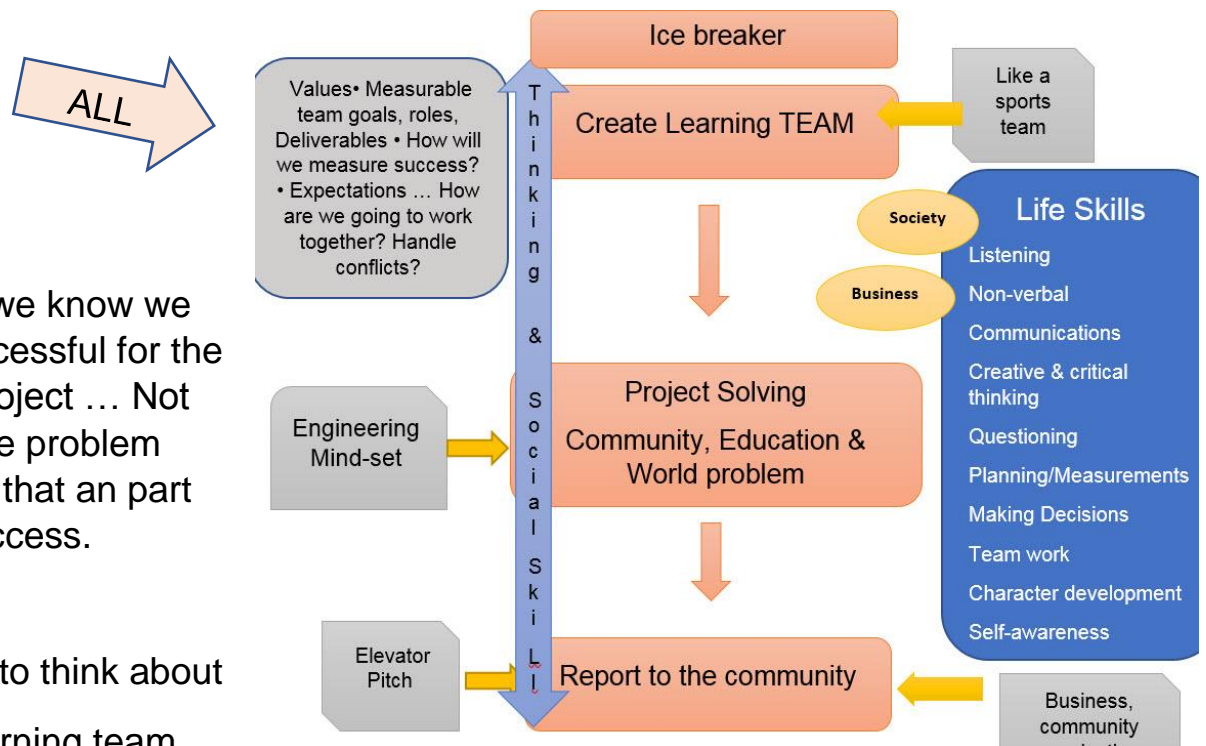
ALL

Values• Measurable team goals, roles, Deliverables • How will we measure success? • Expectations … How are we going to work together? Handle conflicts?

we know we
cessful for the
oject … Not
e problem
that an part
ccess.

to think about

rning team

Ice breaker

Thinking & Social Skill

Create Learning TEAM

Like a sports team

Project Solving
Community, Education & World problem

Engineering Mind-set

Report to the community

Elevator Pitch

Business, community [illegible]

Society

Business

Life Skills
Listening
Non-verbal
Communications
Creative & critical thinking
Questioning
Planning/Measurements
Making Decisions
Team work
Character development
Self-awareness